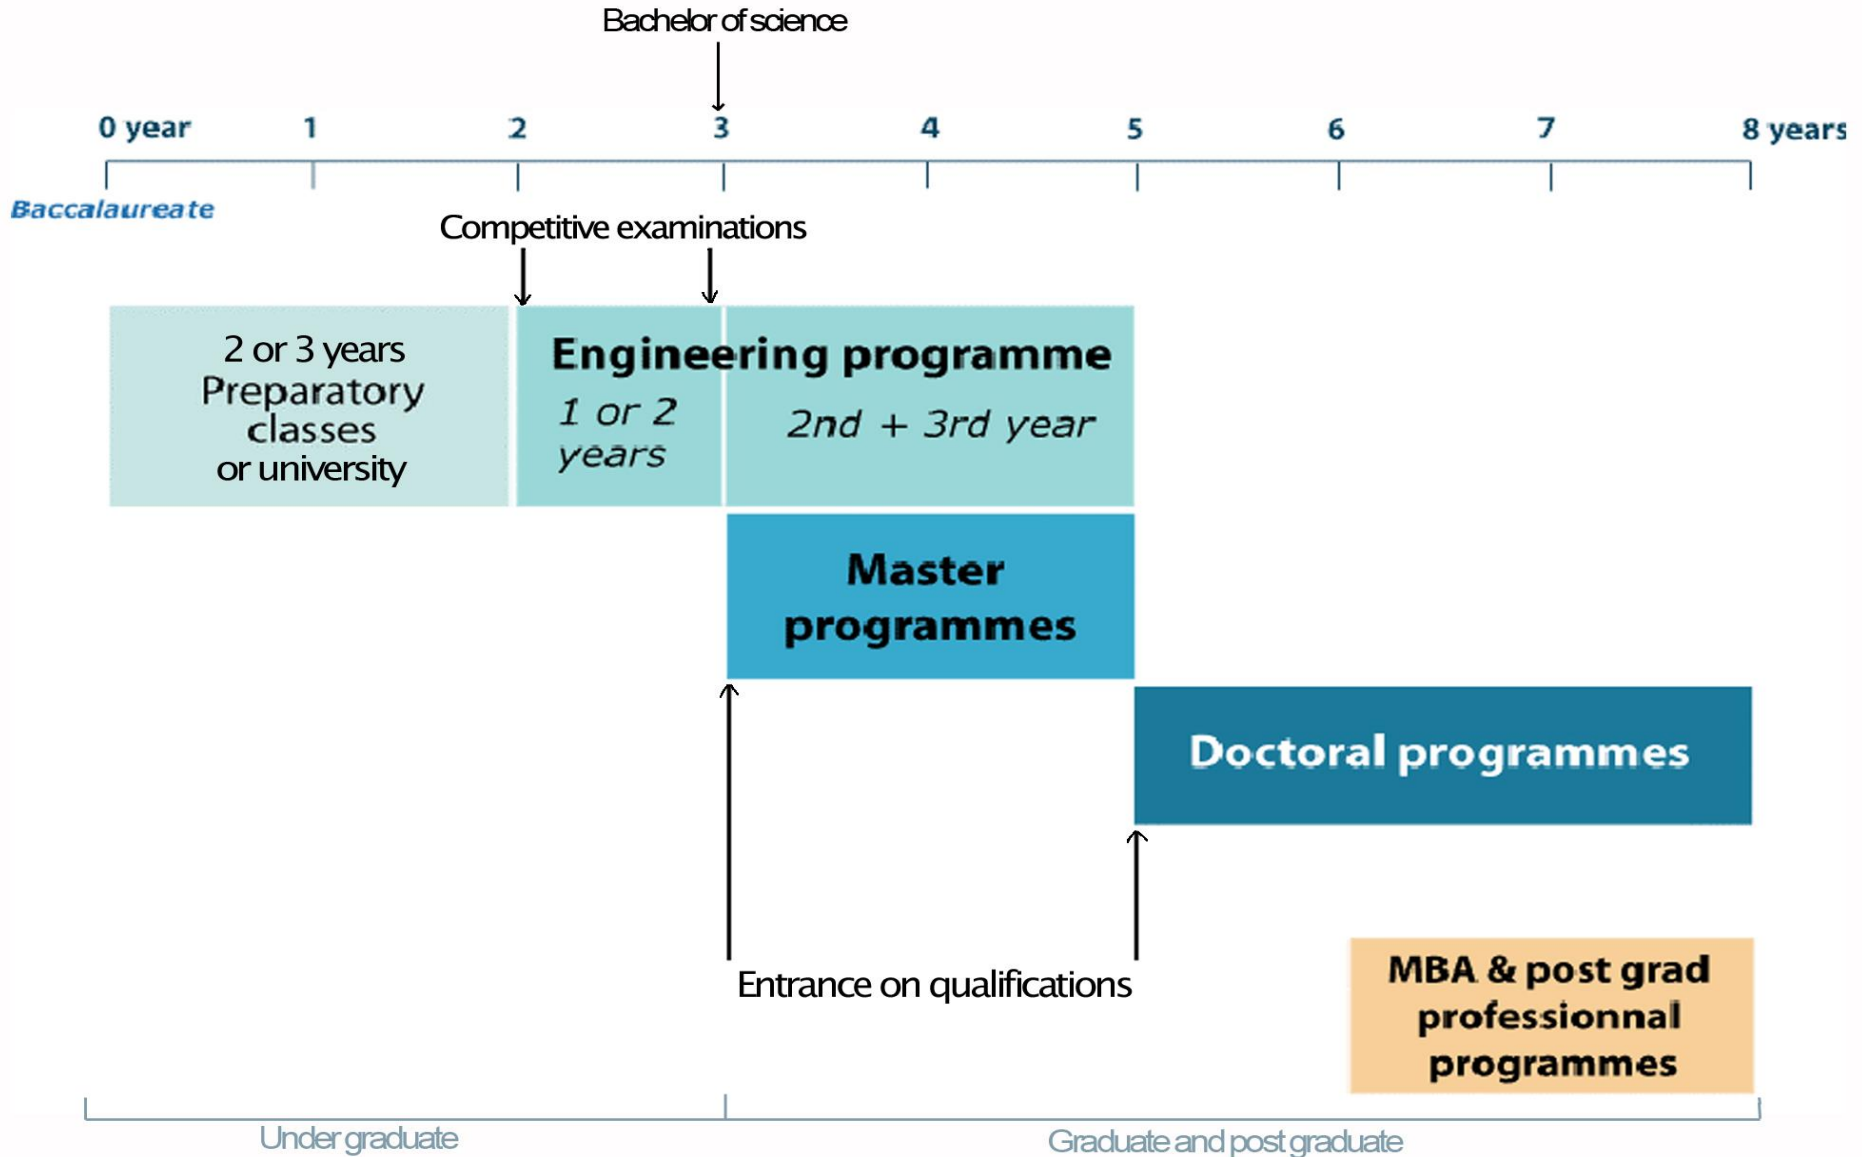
Bachelor of science

0 year 1 2 3 4 5 6 7 8 years

Baccalaureate

Competitive examinations

2 or 3 years Preparatory classes or university

Engineering programme

1 or 2 years

2nd + 3rd year

Master programmes

Doctoral programmes

Entrance on qualifications

MBA & post grad professionnal programmes

Under graduate

Graduate and post graduate